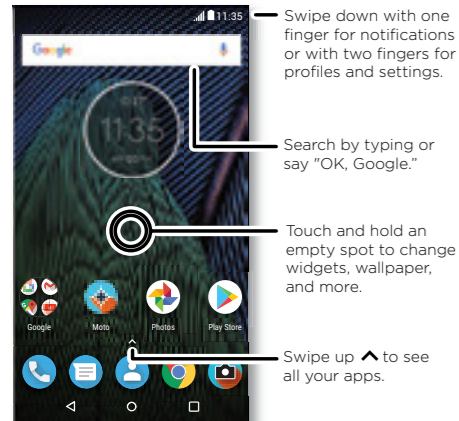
11:35

Google

11:35

Google

Moto

Photos

Play Store

Swipe down with one finger for notifications or with two fingers for profiles and settings.

Search by typing or say "OK, Google."

Touch and hold an empty spot to change widgets, wallpaper, and more.

Swipe up ^ to see all your apps.